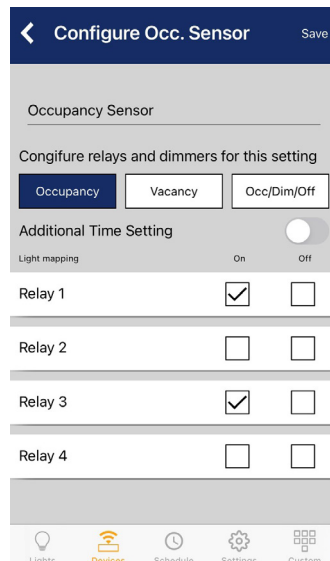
Configure Occ. Sensor
Save

Occupancy Sensor

Congifure relays and dimmers for this setting

Occupancy
Vacancy
Occ/Dim/Off

Additional Time Setting

Light mapping
On
Off

Relay 1

Relay 2

Relay 3

Relay 4

Lights
Devices
Schedule
Settings
Custom